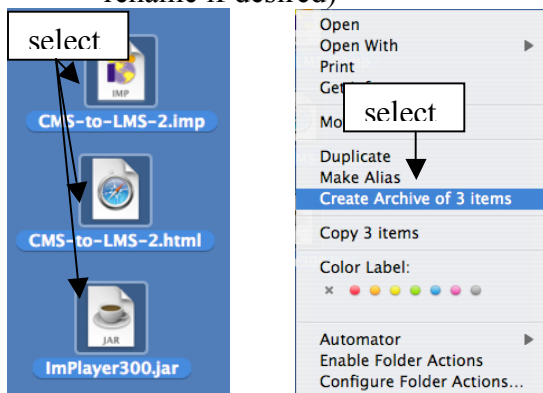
rename if desired)

select

IMP

CMS-to-LMS-2.imp

CMS-to-LMS-2.html

JAR

ImPlayer300.jar

Open
Open With
Print
Get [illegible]
Mo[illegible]

select

Duplicate
Make Alias
Create Archive of 3 items
Copy 3 items
Color Label:
×
Automator
Enable Folder Actions
Configure Folder Actions...